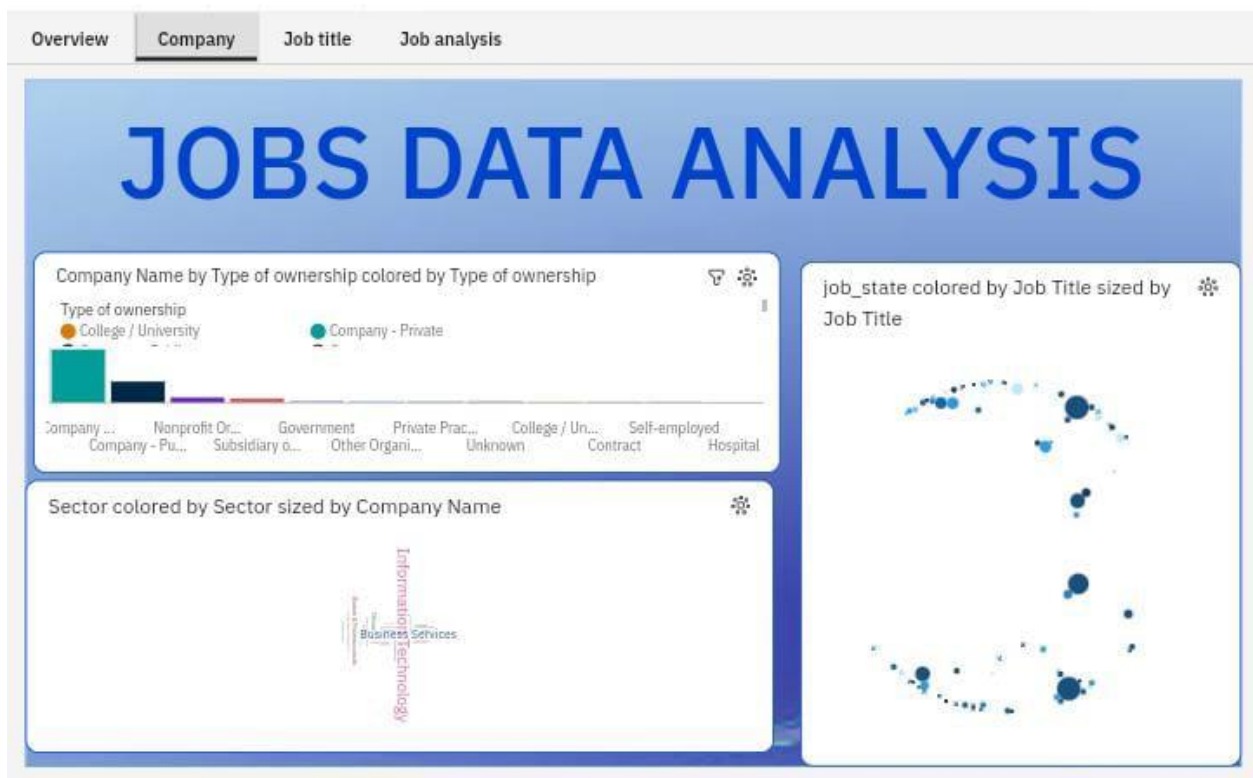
Overview Company Job title Job analysis

JOBS DATA ANALYSIS

Company Name by Type of ownership colored by Type of ownership

Type of ownership
College / University
Company - Private

Company ... Nonprofit Or... Government Private Prac... College / Un... Self-employed
Company - Pu... Subsidiary o... Other Organi... Unknown Contract Hospital

Sector colored by Sector sized by Company Name

Information Technology
Business Services

job_state colored by Job Title sized by Job Title